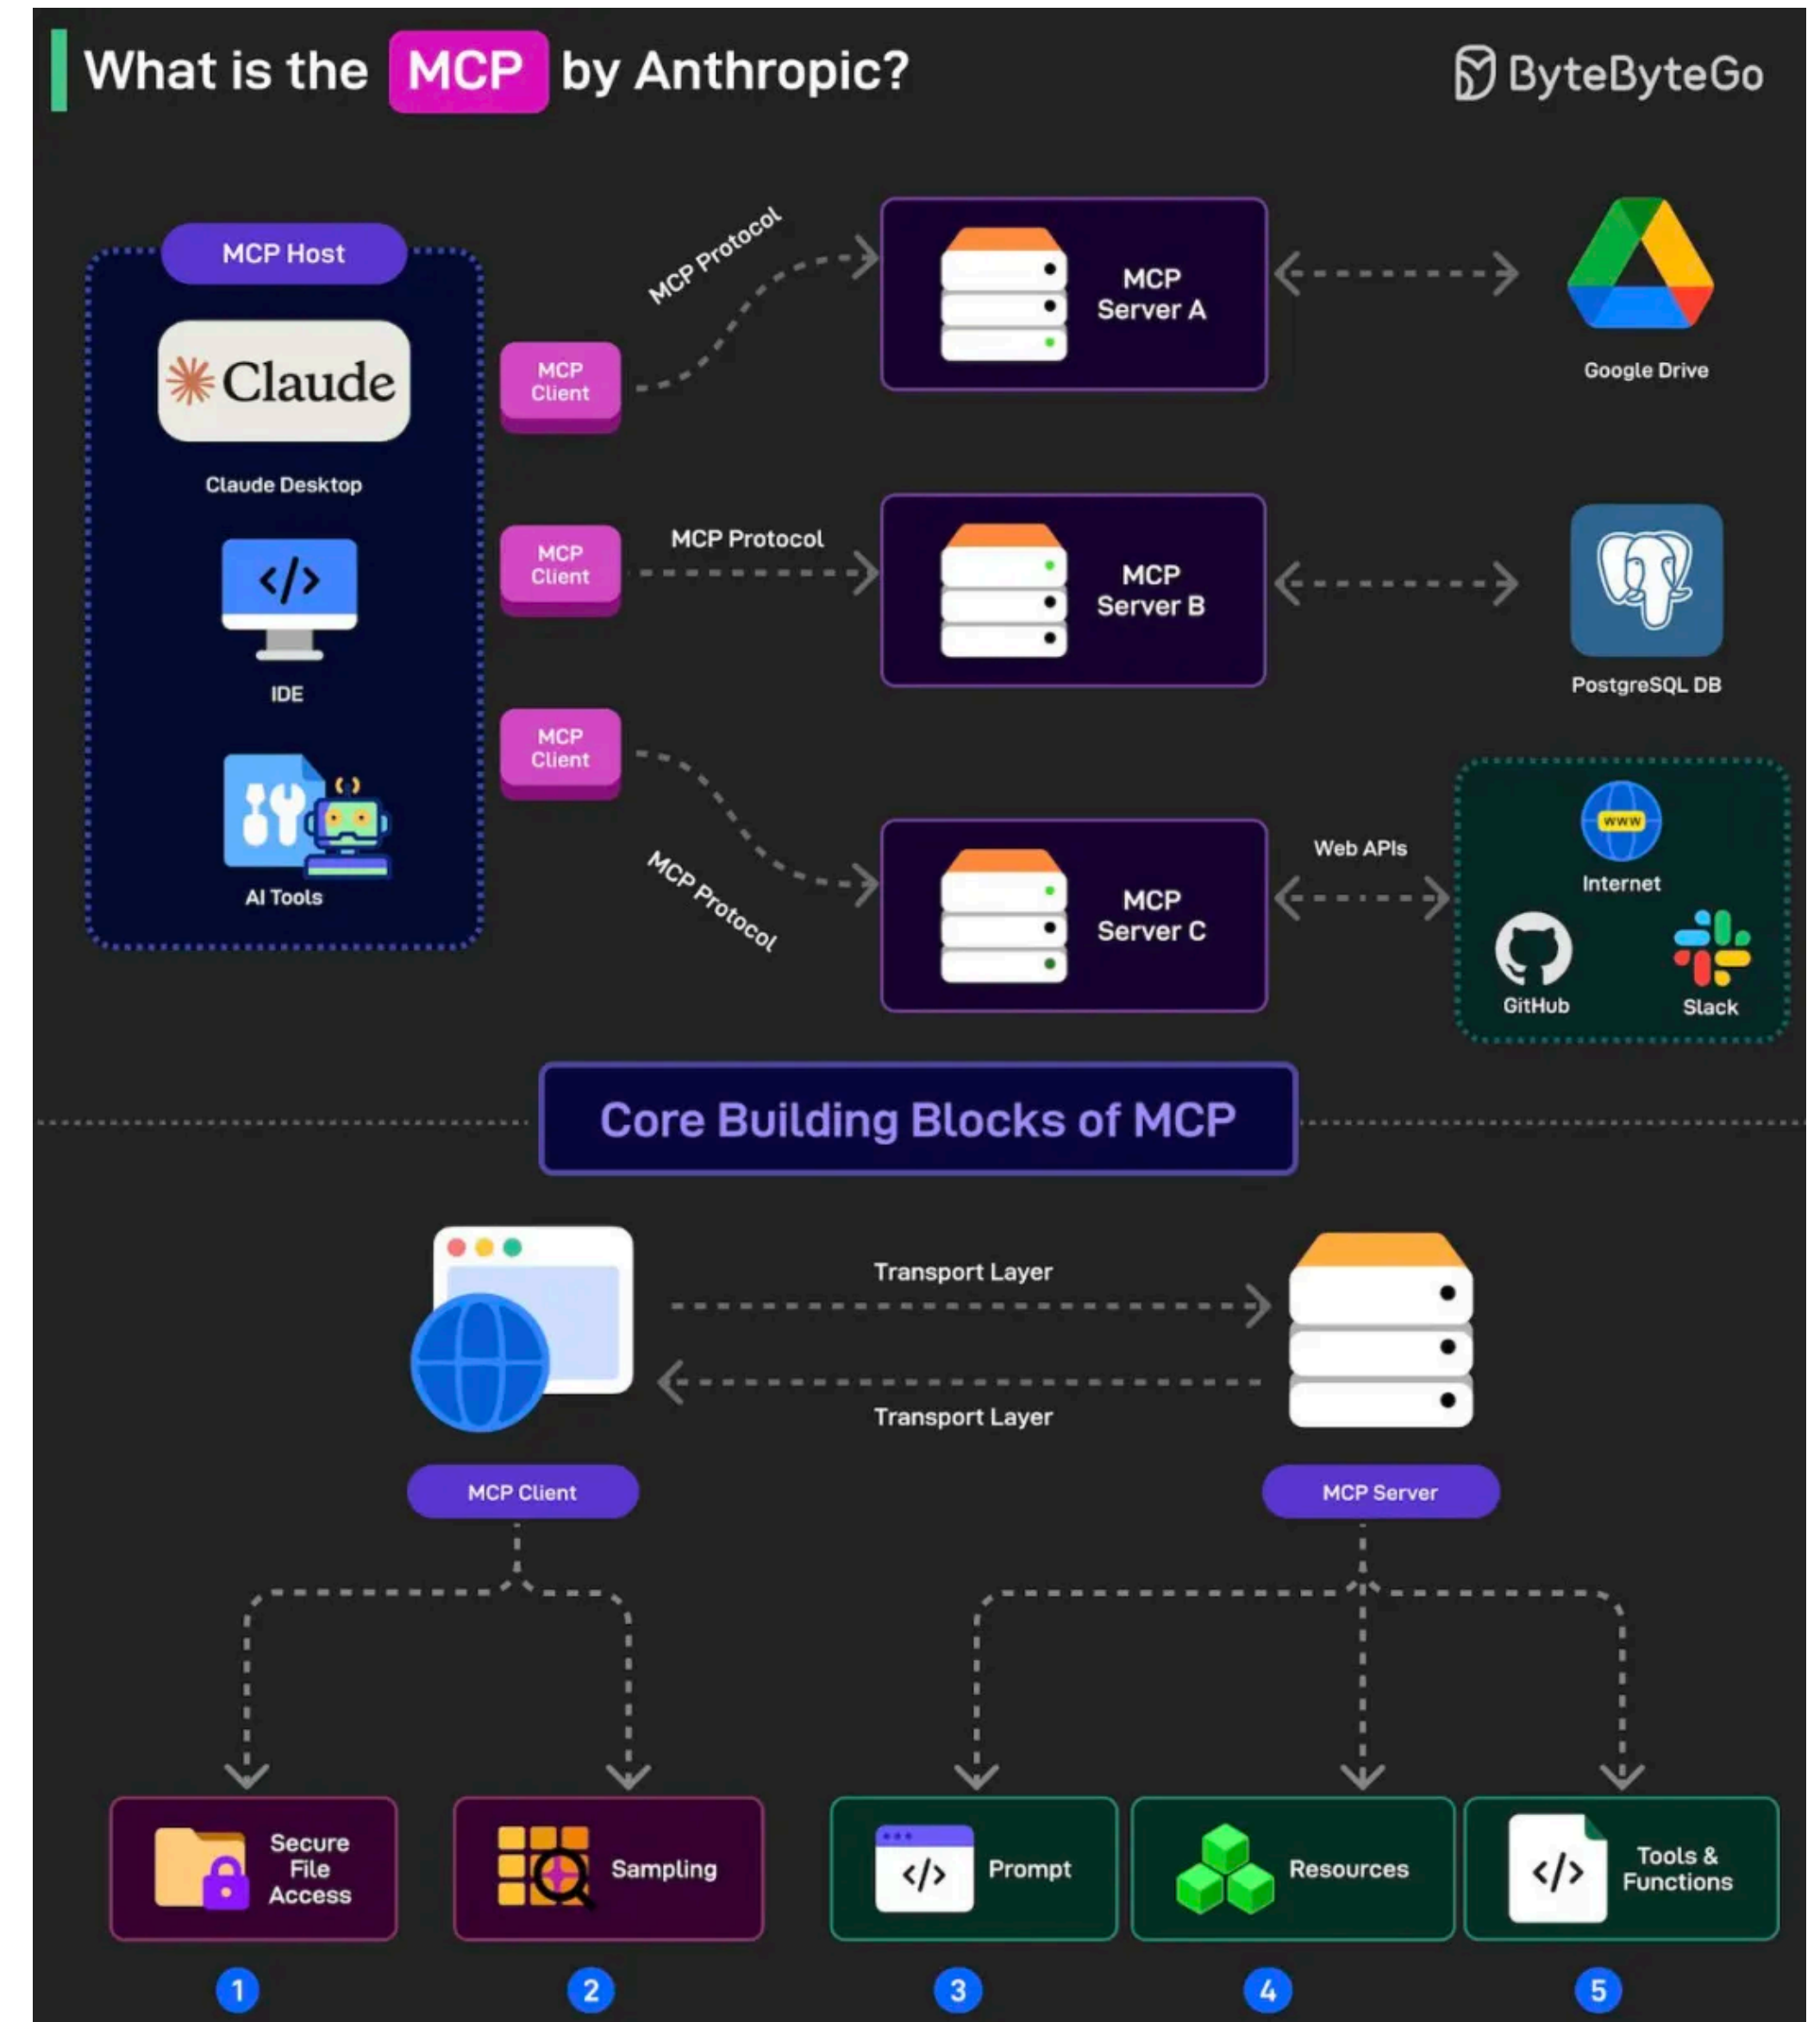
What is the MCP by Anthropic?

ByteByteGo

MCP Host

Claude

Claude Desktop

IDE

AI Tools

MCP Client

MCP Client

MCP Client

MCP Protocol

MCP Protocol

MCP Protocol

MCP Server A

MCP Server B

MCP Server C

Google Drive

PostgreSQL DB

Web APIs

www

Internet

GitHub

Slack

Core Building Blocks of MCP

Transport Layer

Transport Layer

MCP Client

MCP Server

Secure File Access

Sampling

Prompt

Resources

Tools & Functions

1

2

3

4

5